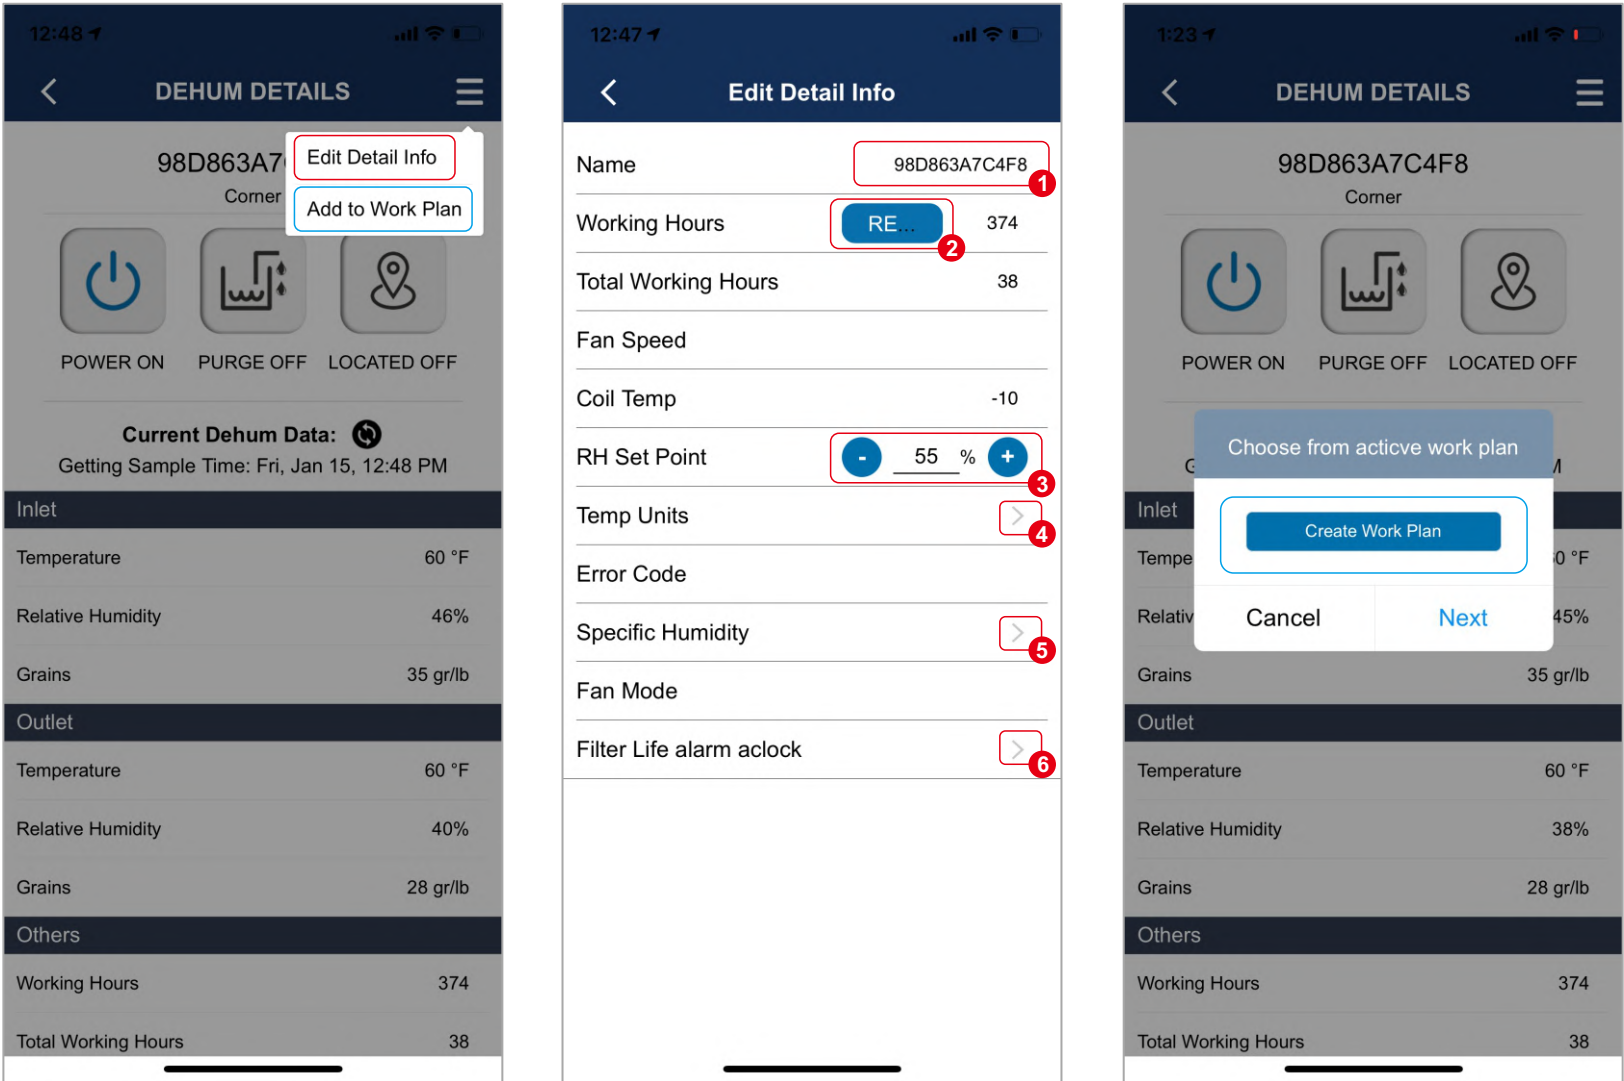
12:48

DEHUM DETAILS

98D863A7

Corner

Edit Detail Info

Add to Work Plan

POWER ON

PURGE OFF

LOCATED OFF

Current Dehum Data:

Getting Sample Time: Fri, Jan 15, 12:48 PM

Inlet

| Temperature | 60 °F |
|---|---|
| Relative Humidity | 46% |
| Grains | 35 gr/lb |

Outlet

| Temperature | 60 °F |
|---|---|
| Relative Humidity | 40% |
| Grains | 28 gr/lb |

Others

| Working Hours | 374 |
|---|---|
| Total Working Hours | 38 |

12:47

Edit Detail Info

Name 98D863A7C4F8 1

Working Hours RE... 2 374

Total Working Hours 38

Fan Speed

Coil Temp -10

RH Set Point - 55 % + 3

Temp Units 4

Error Code

Specific Humidity 5

Fan Mode

Filter Life alarm aclock 6

1:23

DEHUM DETAILS

98D863A7C4F8

Corner

POWER ON

PURGE OFF

LOCATED OFF

Choose from acticve work plan

Create Work Plan

Cancel

Next

Inlet

| Tempe | 0 °F |
|---|---|
| Relativ | 45% |
| Grains | 35 gr/lb |

Outlet

| Temperature | 60 °F |
|---|---|
| Relative Humidity | 38% |
| Grains | 28 gr/lb |

Others

| Working Hours | 374 |
|---|---|
| Total Working Hours | 38 |